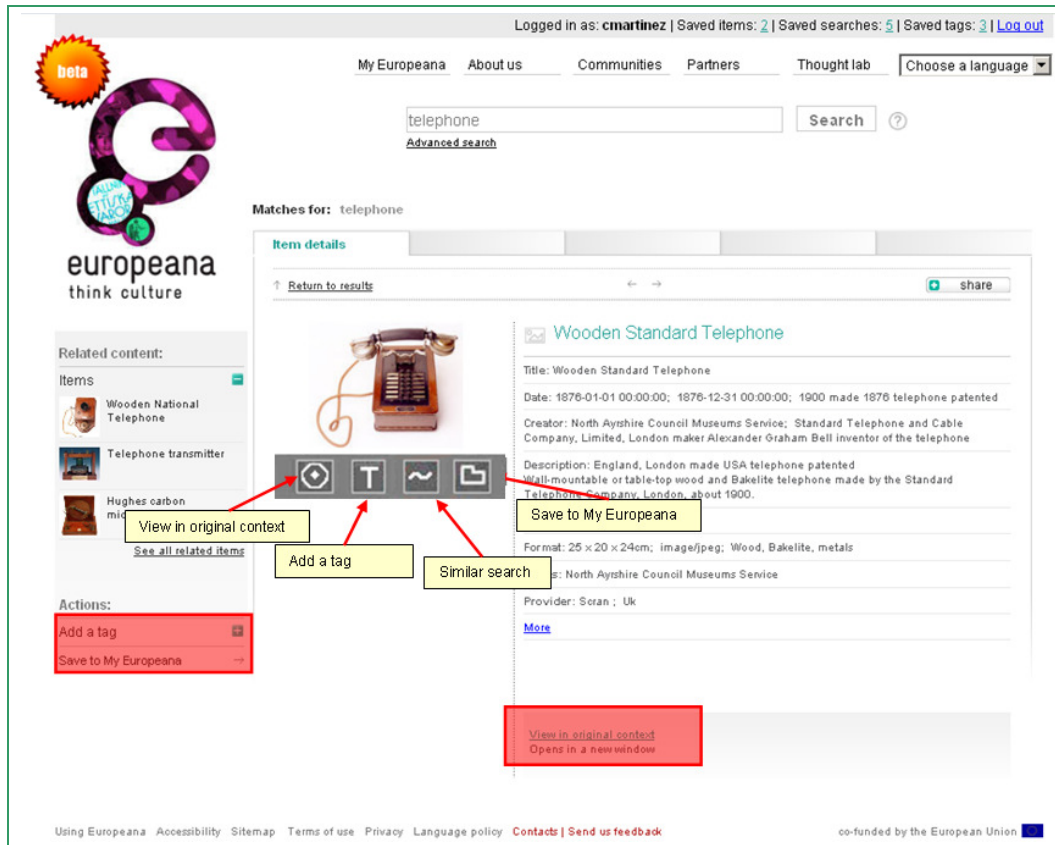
Logged in as: cmartinez | Saved items: 2 | Saved searches: 5 | Saved tags: 3 | Log out

beta

My Europeana About us Communities Partners Thought lab Choose a language

telephone
Advanced search

Search ?

europeana
think culture

Matches for: telephone

Item details

↑ Return to results ← → share

Wooden Standard Telephone

Title: Wooden Standard Telephone

Date: 1876-01-01 00:00:00; 1876-12-31 00:00:00; 1900 made 1876 telephone patented

Creator: North Ayrshire Council Museums Service; Standard Telephone and Cable Company, Limited, London maker Alexander Graham Bell inventor of the telephone

Description: England, London made USA telephone patented
Wall-mountable or table-top wood and Bakelite telephone made by the Standard Telephone Company, London, about 1900.

Format: 25 × 20 × 24cm; image/jpeg; Wood, Bakelite, metals

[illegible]s: North Ayrshire Council Museums Service

Provider: Scran ; Uk

More

View in original context

Add a tag

Similar search

Save to My Europeana

Related content:

Items

Wooden National Telephone

Telephone transmitter

Hughes carbon mic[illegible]

See all related items

Actions:

Add a tag

Save to My Europeana

View in original context
Opens in a new window

Using Europeana Accessibility Sitemap Terms of use Privacy Language policy Contacts | Send us feedback

co-funded by the European Union